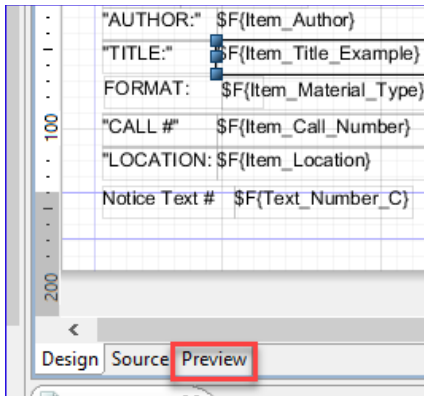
"AUTHOR:" $F{Item_Author}
"TITLE:" $F{Item_Title_Example}
FORMAT: $F{Item_Material_Type}
100
"CALL #" $F{Item_Call_Number}
"LOCATION: $F{Item_Location}
Notice Text # $F{Text_Number_C}
200
Design Source Preview